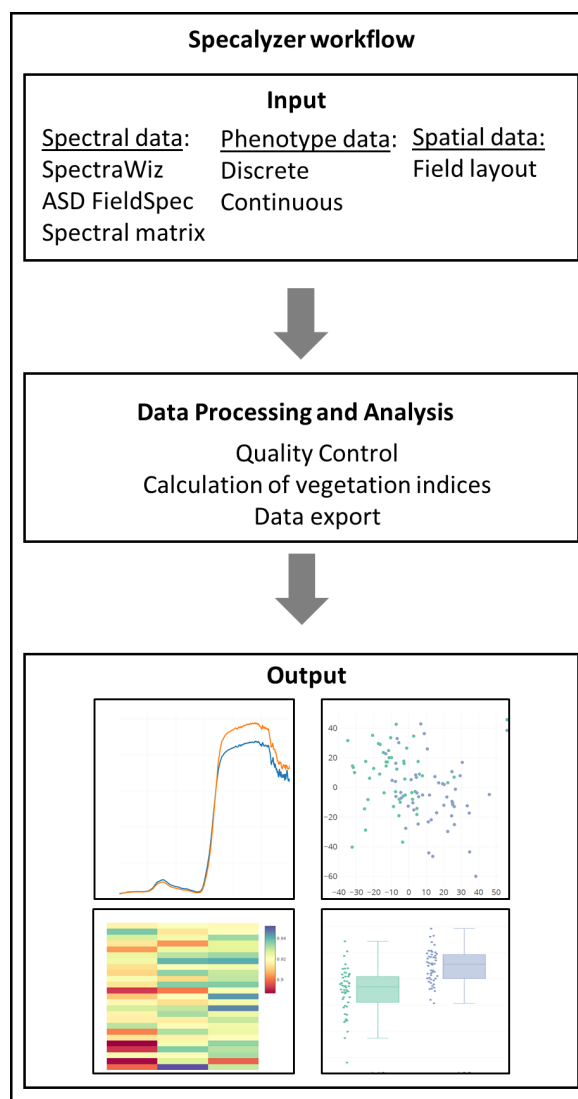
Specalyzer workflow

Input

Spectral data:
SpectraWiz
ASD FieldSpec
Spectral matrix

Phenotype data:
Discrete
Continuous

Spatial data:
Field layout

Data Processing and Analysis

Quality Control
Calculation of vegetation indices
Data export

Output

40
20
0
−20
−40
−40 −30 −20 −10 0 10 20 30 40 50

0.94
0.92
0.9